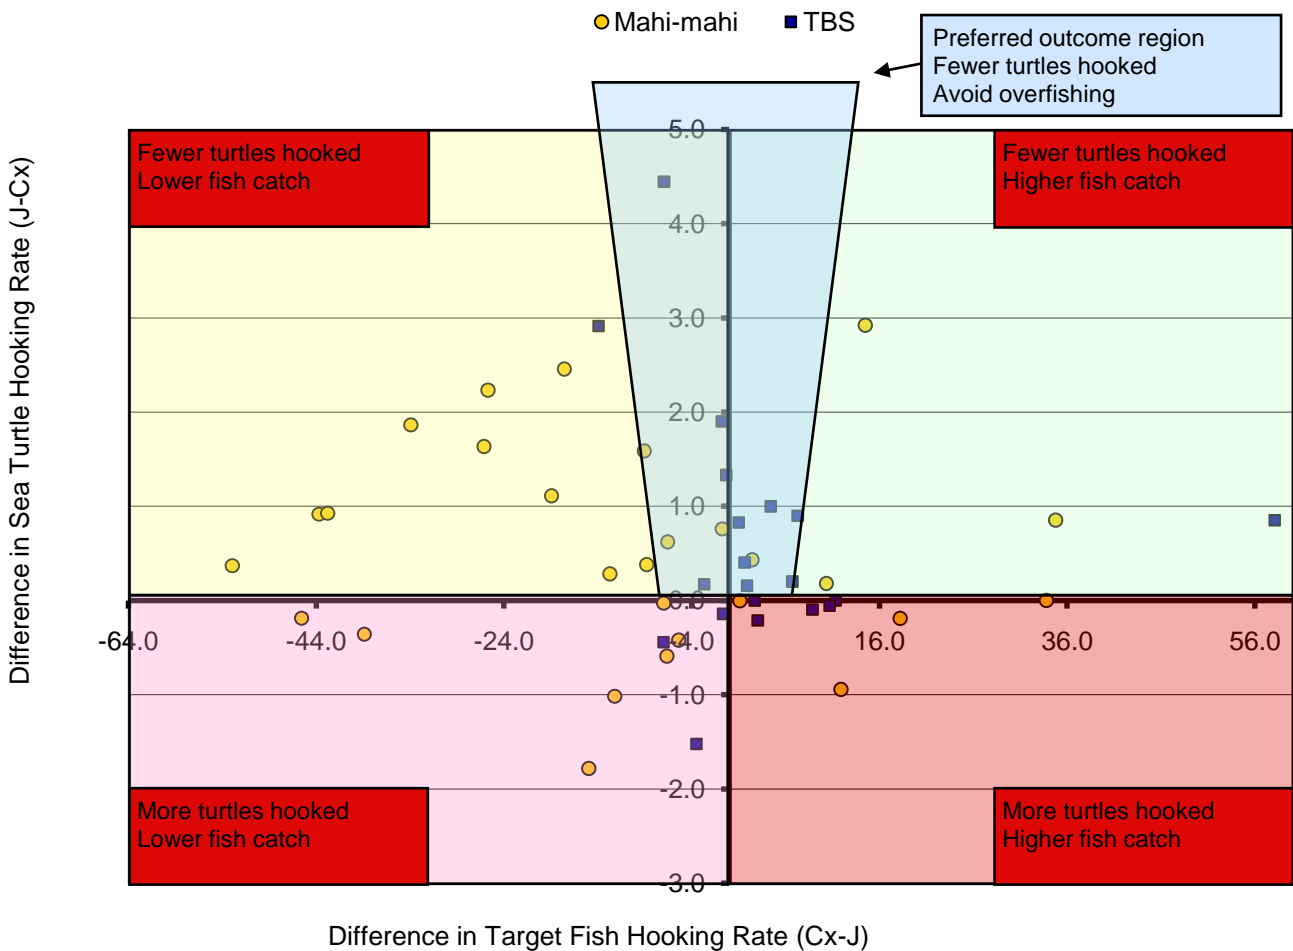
Mahi-mahi TBS

Preferred outcome region
Fewer turtles hooked
Avoid overfishing

Fewer turtles hooked
Lower fish catch

Fewer turtles hooked
Higher fish catch

More turtles hooked
Lower fish catch

More turtles hooked
Higher fish catch

5.0
4.0
3.0
2.0
1.0
0.0
-1.0
-2.0
-3.0

-64.0 -44.0 -24.0 -4.0 16.0 36.0 56.0

Difference in Sea Turtle Hooking Rate (J-Cx)

Difference in Target Fish Hooking Rate (Cx-J)